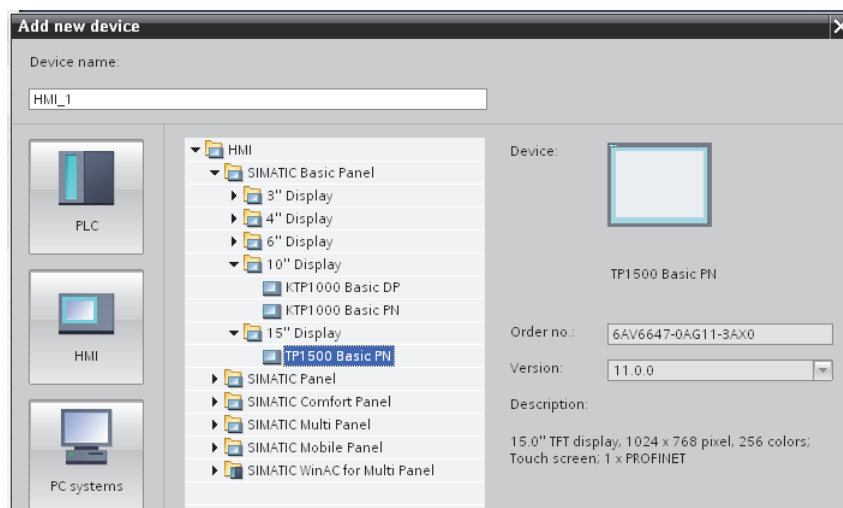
Add new device

Device name:

HMI_1

PLC

HMI

PC systems

HMI
SIMATIC Basic Panel
3" Display
4" Display
6" Display
10" Display
KTP1000 Basic DP
KTP1000 Basic PN
15" Display
TP1500 Basic PN
SIMATIC Panel
SIMATIC Comfort Panel
SIMATIC Multi Panel
SIMATIC Mobile Panel
SIMATIC WinAC for Multi Panel

Device:

TP1500 Basic PN

Order no.: 6AV6647-0AG11-3AX0

Version: 11.0.0

Description:

15.0" TFT display, 1024 x 768 pixel, 256 colors; Touch screen; 1 x PROFINET